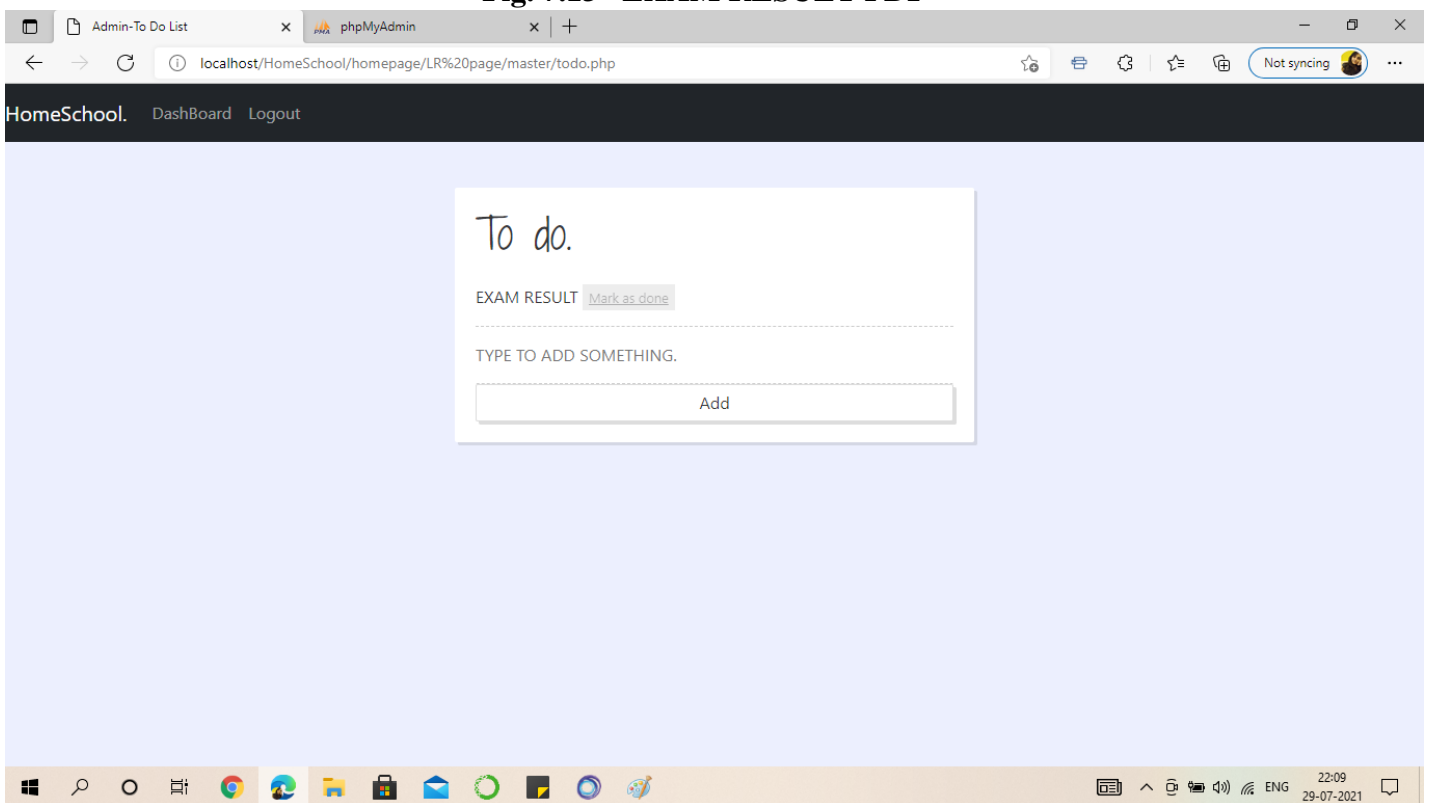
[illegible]

Admin-To Do List
phpMyAdmin

localhost/HomeSchool/homepage/LR%20page/master/todo.php

Not syncing

HomeSchool. DashBoard Logout

To do.

EXAM RESULT Mark as done

TYPE TO ADD SOMETHING.

Add

ENG 22:09 29-07-2021